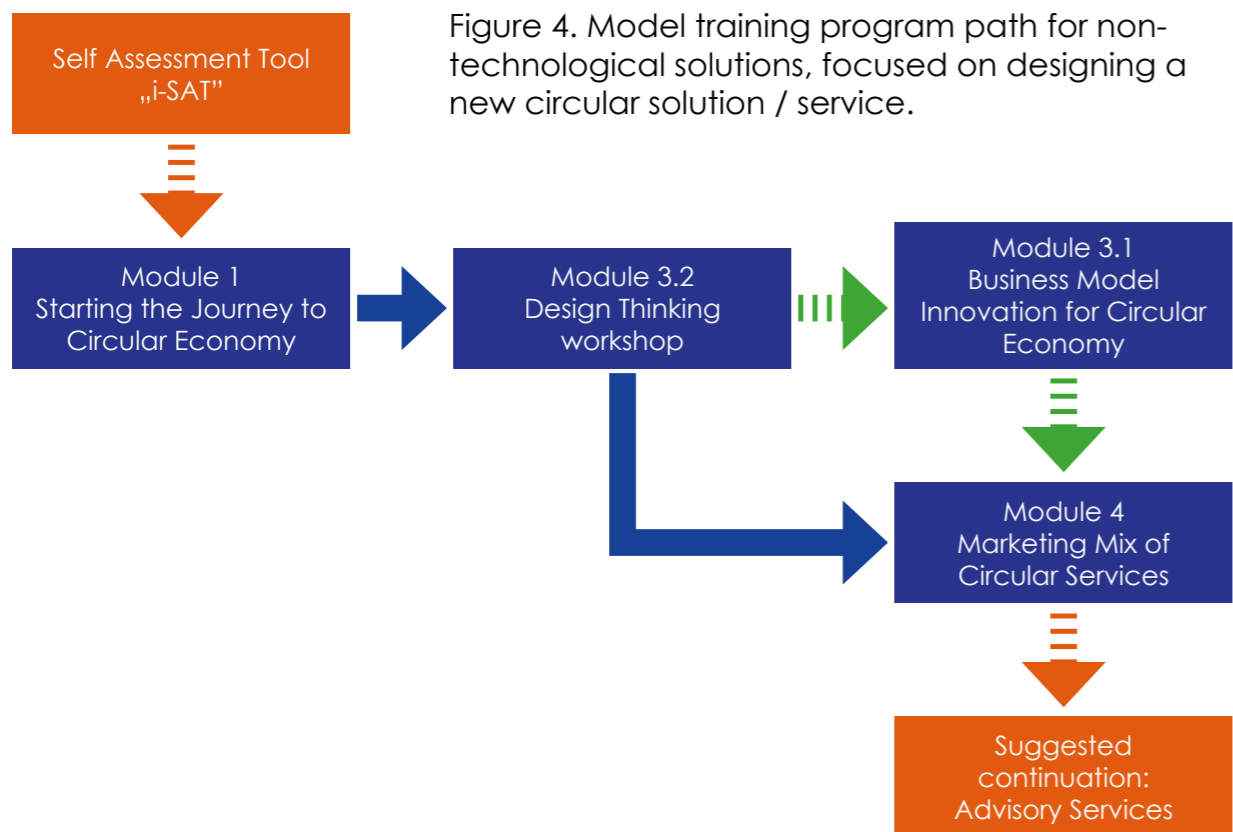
Self Assessment Tool „i-SAT"

Figure 4. Model training program path for non-technological solutions, focused on designing a new circular solution / service.

Module 1
Starting the Journey to Circular Economy

Module 3.2
Design Thinking workshop

Module 3.1
Business Model Innovation for Circular Economy

Module 4
Marketing Mix of Circular Services

Suggested continuation:
Advisory Services